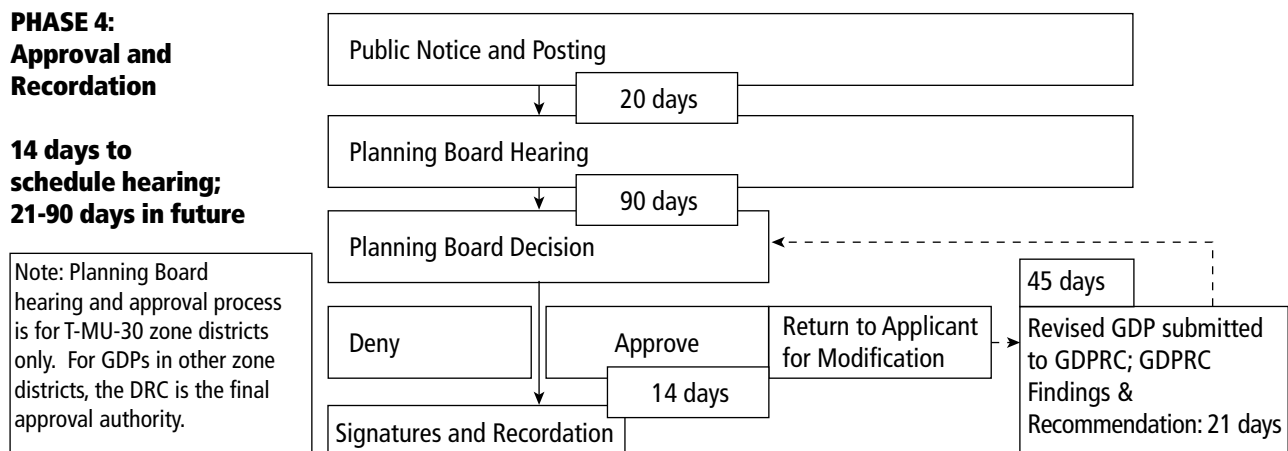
PHASE 4: Approval and Recordation

14 days to schedule hearing; 21-90 days in future

Note: Planning Board hearing and approval process is for T-MU-30 zone districts only. For GDPs in other zone districts, the DRC is the final approval authority.

Public Notice and Posting

20 days

Planning Board Hearing

90 days

Planning Board Decision

Deny

Approve

Return to Applicant for Modification

14 days

Signatures and Recordation

45 days

Revised GDP submitted to GDPRC; GDPRC Findings & Recommendation: 21 days